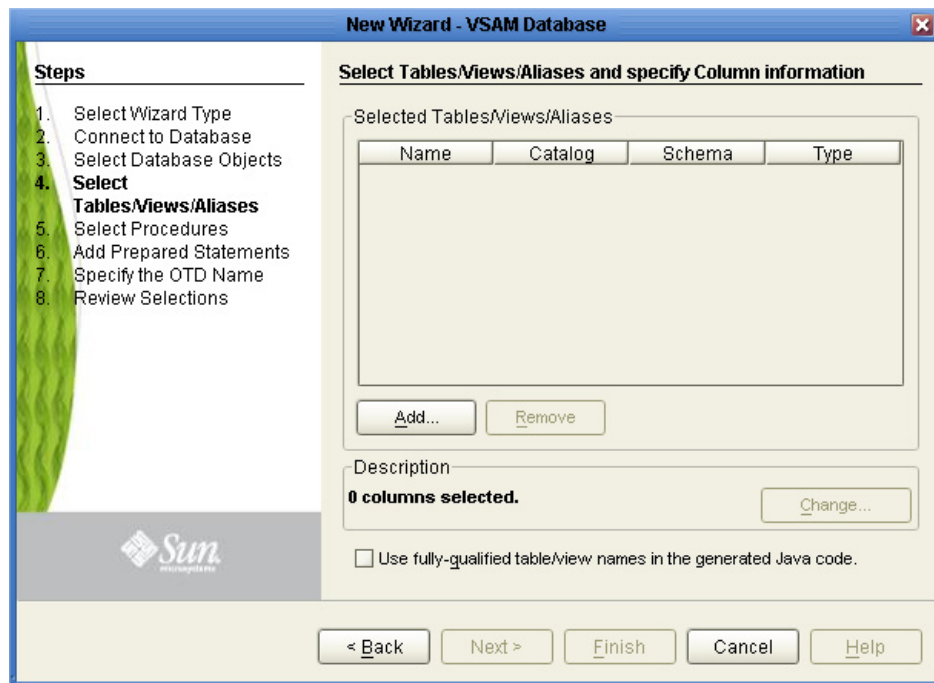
New Wizard - VSAM Database

Steps

1. Select Wizard Type
2. Connect to Database
3. Select Database Objects
4. Select Tables/Views/Aliases
5. Select Procedures
6. Add Prepared Statements
7. Specify the OTD Name
8. Review Selections

Sun microsystems

Select Tables/Views/Aliases and specify Column information

Selected Tables/Views/Aliases

| Name | Catalog | Schema | Type |
|---|---|---|---|

Add... Remove

Description

0 columns selected.

Change...

Use fully-qualified table/view names in the generated Java code.

< Back Next > Finish Cancel Help